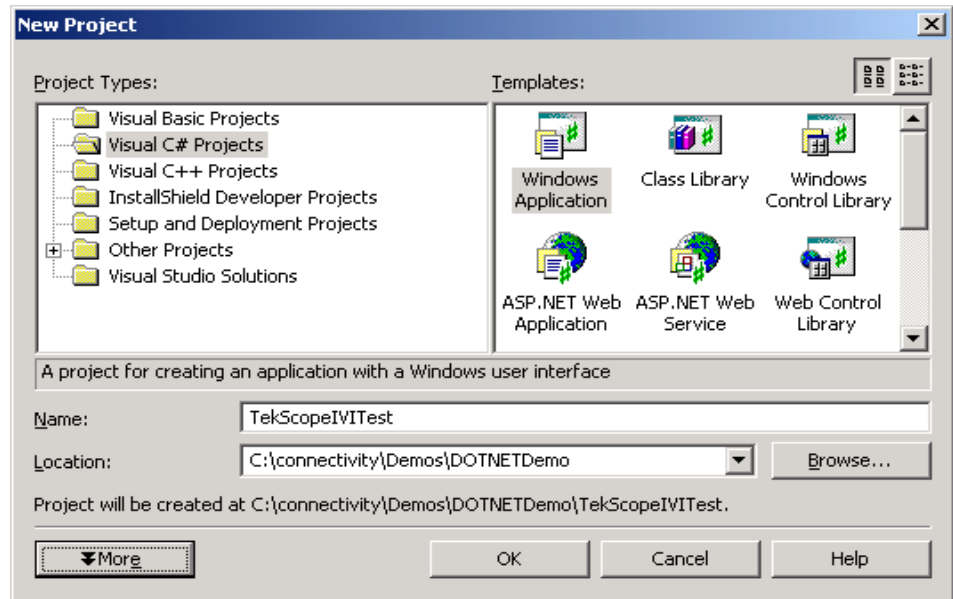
New Project

Project Types:

Visual Basic Projects
Visual C# Projects
Visual C++ Projects
InstallShield Developer Projects
Setup and Deployment Projects
Other Projects
Visual Studio Solutions

Templates:

Windows Application
Class Library
Windows Control Library
ASP.NET Web Application
ASP.NET Web Service
Web Control Library

A project for creating an application with a Windows user interface

Name: TekScopeIVITest

Location: C:\connectivity\Demos\DOTNETDemo

Browse...

Project will be created at C:\connectivity\Demos\DOTNETDemo\TekScopeIVITest.

More

OK

Cancel

Help